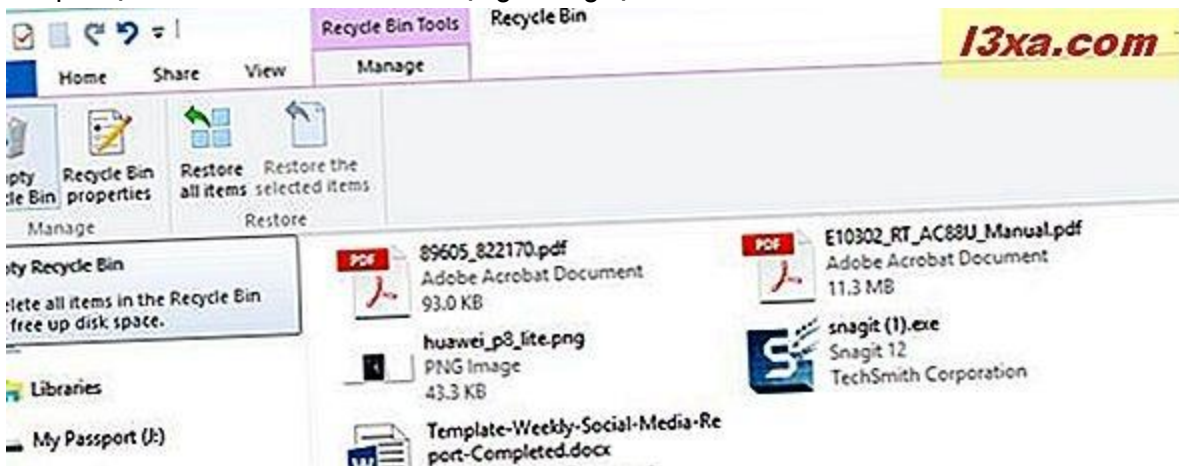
Recycle Bin Tools
Recycle Bin
l3xa.com
Home
Share
View
Manage

pty cle Bin
Recycle Bin properties
Restore all items
Restore the selected items
Manage
Restore

pty Recycle Bin
lete all items in the Recycle Bin free up disk space.

Libraries
My Passport (J:)

PDF
89605_822170.pdf
Adobe Acrobat Document
93.0 KB

PDF
E10302_RT_AC88U_Manual.pdf
Adobe Acrobat Document
11.3 MB

huawei_p8_lite.png
PNG Image
43.3 KB

snagit (1).exe
Snagit 12
TechSmith Corporation

Template-Weekly-Social-Media-Report-Completed.docx